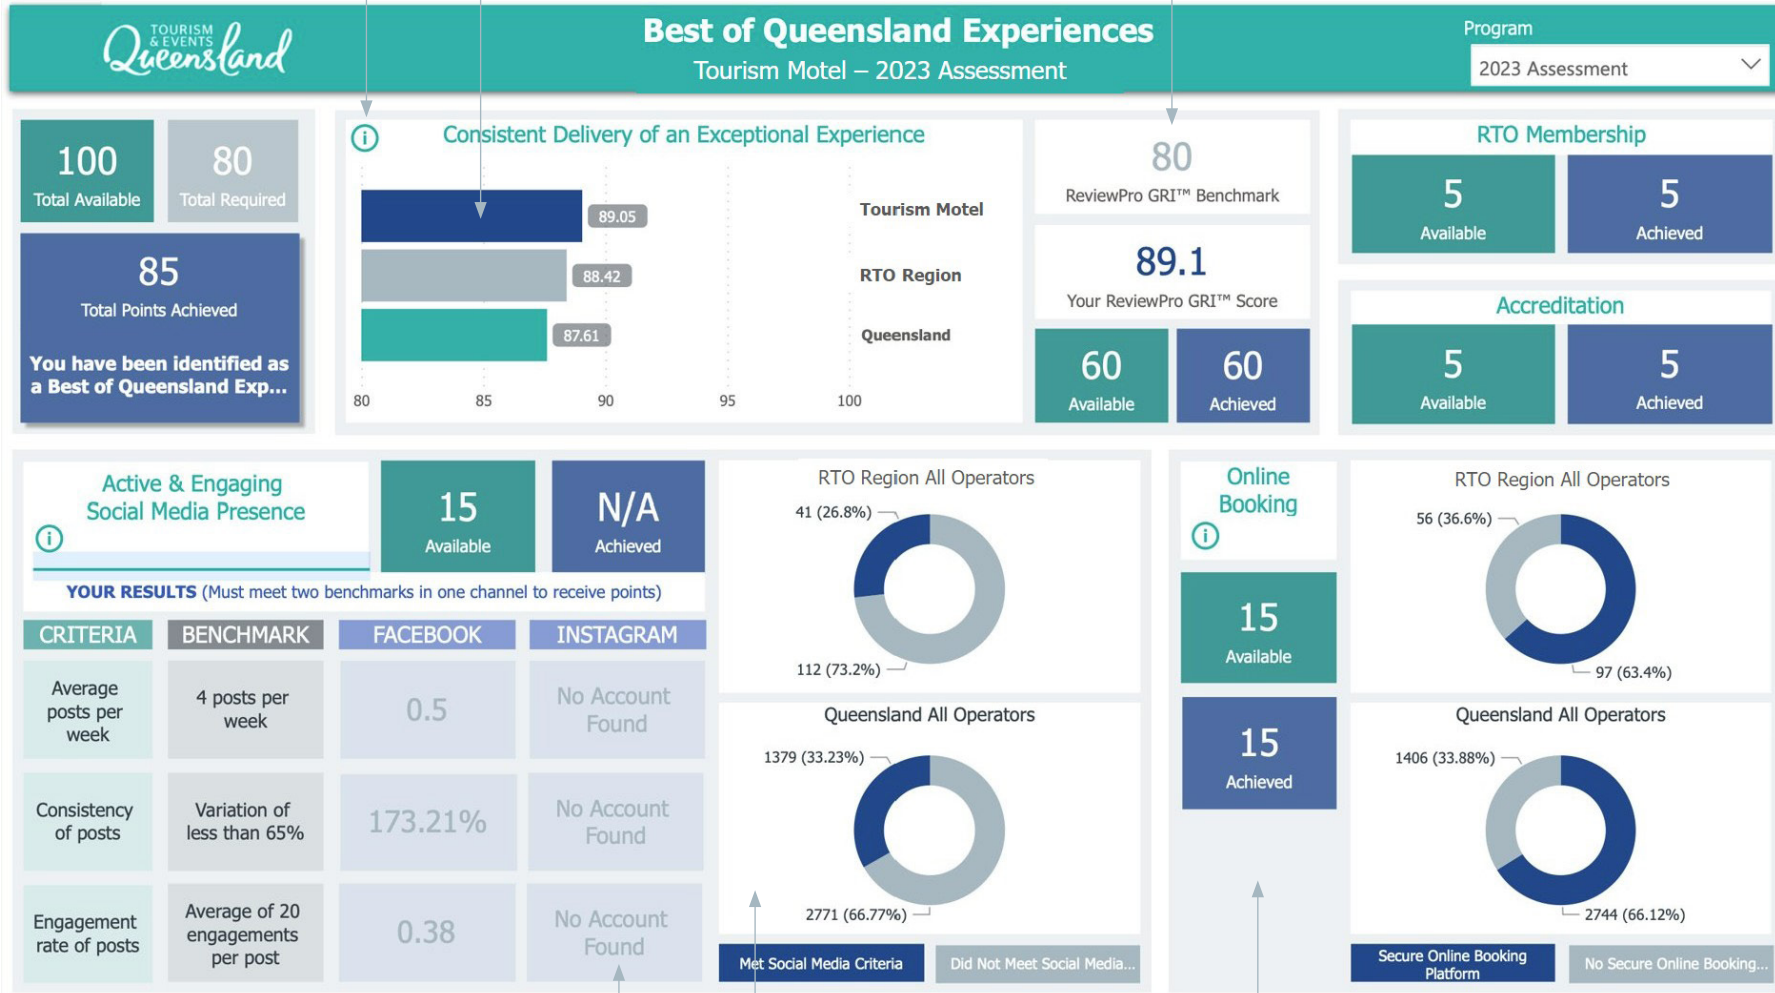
TOURISM & EVENTS Queensland

Best of Queensland Experiences
Tourism Motel – 2023 Assessment

Program
2023 Assessment

100
Total Available

80
Total Required

85
Total Points Achieved

You have been identified as a Best of Queensland Exp...

Consistent Delivery of an Exceptional Experience

89.05
Tourism Motel
88.42
RTO Region
87.61
Queensland

80 85 90 95 100

80
ReviewPro GRI™ Benchmark

89.1
Your ReviewPro GRI™ Score

60
Available

60
Achieved

RTO Membership
5
Available
5
Achieved

Accreditation
5
Available
5
Achieved

Active & Engaging Social Media Presence

15
Available

N/A
Achieved

YOUR RESULTS (Must meet two benchmarks in one channel to receive points)

| CRITERIA | BENCHMARK | FACEBOOK | INSTAGRAM |
|---|---|---|---|
| Average posts per week | 4 posts per week | 0.5 | No Account Found |
| Consistency of posts | Variation of less than 65% | 173.21% | No Account Found |
| Engagement rate of posts | Average of 20 engagements per post | 0.38 | No Account Found |

RTO Region All Operators
41 (26.8%)
112 (73.2%)

Queensland All Operators
1379 (33.23%)
2771 (66.77%)

Met Social Media Criteria
Did Not Meet Social Media...

Online Booking

15
Available

15
Achieved

RTO Region All Operators
56 (36.6%)
97 (63.4%)

Queensland All Operators
1406 (33.88%)
2744 (66.12%)

Secure Online Booking Platform
No Secure Online Booking...